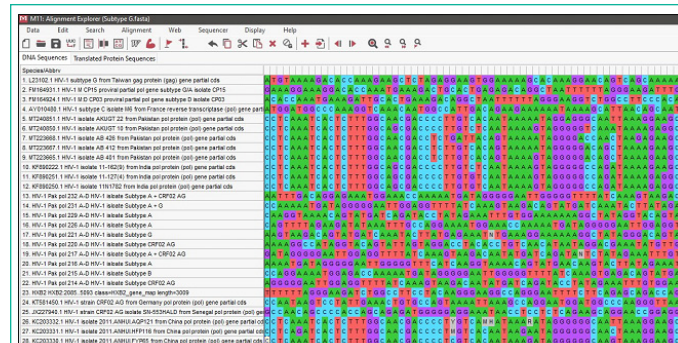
M11: Alignment Explorer (Subtype G.fasta)

Data Edit Search Alignment Web Sequencer Display Help

DNA Sequences Translated Protein Sequences

Species/Abbrv

1. L23402.1 HIV-1 subtype G from Taiwan gag protein (gag) gene partial cds
2. FM164931.1 HIV-1 W CP15 proviral partial pol gene subtype G/A isolate CP15
3. FM164924.1 HIV-1 W D CP03 proviral partial pol gene subtype D isolate CP03
4. AY010488.1 HIV-1 subtype C isolate M6 from France reverse transcriptase (pol) gene partial cds
5. MT240851.1 HIV-1 isolate AKU/GT 22 from Pakistan pol protein (pol) gene partial cds
6. MT240850.1 HIV-1 isolate AKU/GT 10 from Pakistan pol protein (pol) gene partial cds
7. MT223668.1 HIV-1 isolate AB 426 from Pakistan pol protein (pol) gene partial cds
8. MT223667.1 HIV-1 isolate AB 412 from Pakistan pol protein (pol) gene partial cds
9. MT223665.1 HIV-1 isolate AB 401 from Pakistan pol protein (pol) gene partial cds
10. KF890222.1 HIV-1 isolate 11-162(9) from India pol protein (pol) gene partial cds
11. KF890251.1 HIV-1 isolate 11-127(4) from India pol protein (pol) gene partial cds
12. KF890250.1 HIV-1 isolate 11fr1782 from India pol protein (pol) gene partial cds
13. HIV-1 Pak pol 232 A-D HIV-1 isolate Subtype A + CRF02 AG
14. HIV-1 Pak pol 231 A-D HIV-1 isolate Subtype A + G
15. HIV-1 Pak pol 229 A-D HIV-1 isolate Subtype A
16. HIV-1 Pak pol 226 A-D HIV-1 isolate Subtype A
17. HIV-1 Pak pol 222 A-D HIV-1 isolate Subtype A
18. HIV-1 Pak pol 220 A-D HIV-1 isolate Subtype CRF02 AG
19. HIV-1 Pak pol 217 A-D HIV-1 isolate Subtype A + CRF02 AG
20. HIV-1 Pak pol 216 A-D HIV-1 isolate Subtype A
21. HIV-1 Pak pol 215 A-D HIV-1 isolate Subtype B
22. HIV-1 Pak pol 214 A-D HIV-1 isolate Subtype CRF02 AG
23. HXB2 HXB2 2085..9593 class=HXB2_gene_length=3009
24. KT581450.1 HIV-1 strain CRF02 AG from Germany pol protein (pol) gene partial cds
25. JX227940.1 HIV-1 strain CRF02 AG isolate SN-055HALD from Senegal pol protein (pol) gene
26. KC203332.1 HIV-1 isolate 2011 ANHUIGP21 from China pol protein (pol) gene partial cds
27. KC203331.1 HIV-1 isolate 2011 ANHUIFP118 from China pol protein (pol) gene partial cds
28. KC203330.1 HIV-1 isolate 2011 ANHUIFP65 from China pol protein (pol) gene partial cds

ATGTAAAAGACACCAAAGAGCTCTAGAGGAAGTGGAAAAAGCACAAAGAAACAGTCAGCAAAA